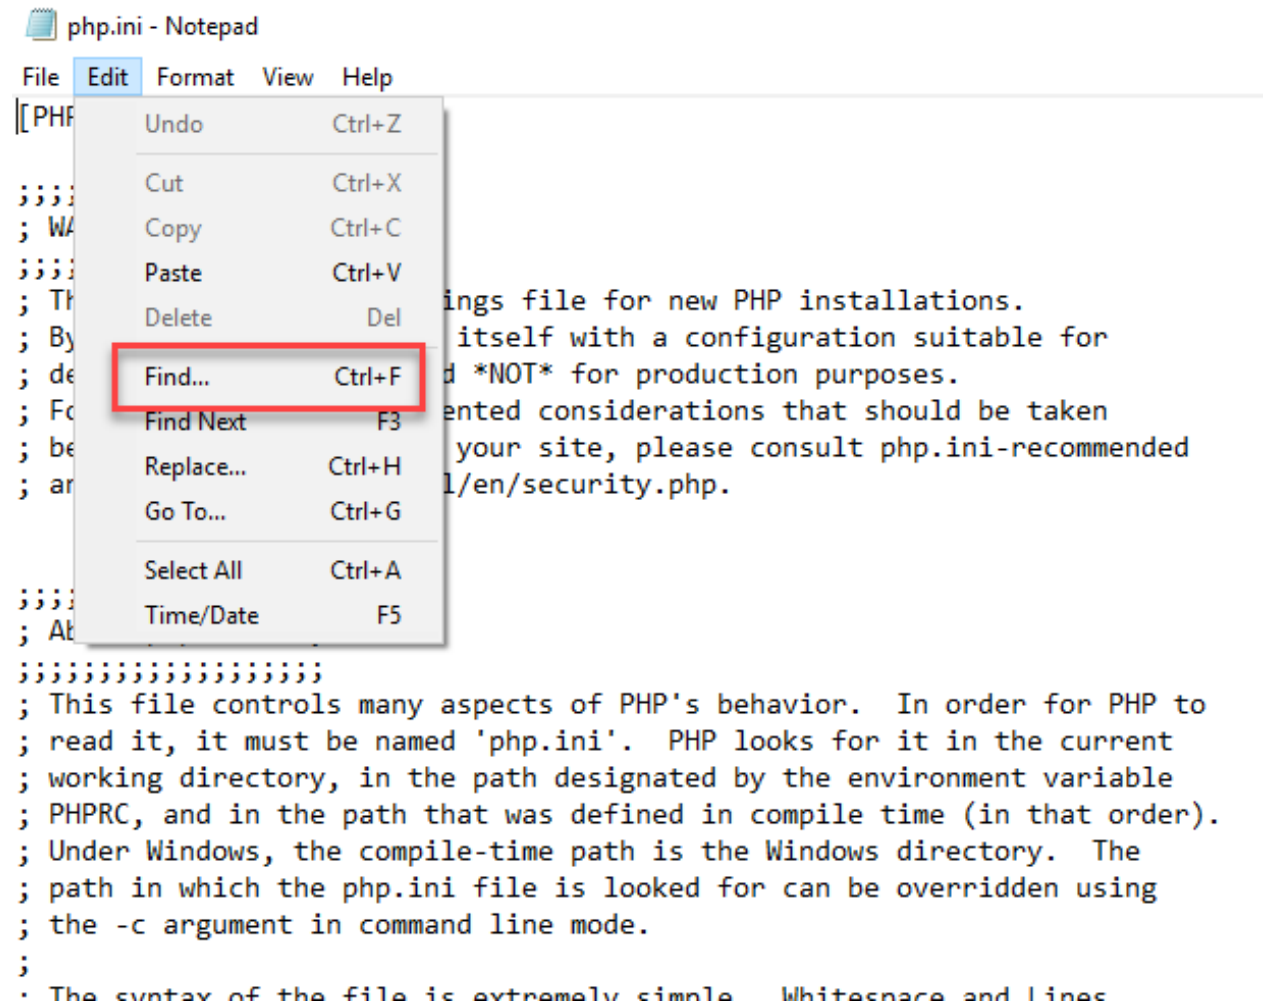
php.ini - Notepad

File Edit Format View Help

Undo Ctrl+Z
Cut Ctrl+X
Copy Ctrl+C
Paste Ctrl+V
Delete Del
Find... Ctrl+F
Find Next F3
Replace... Ctrl+H
Go To... Ctrl+G
Select All Ctrl+A
Time/Date F5

[PHP

;;;;
; WA
;;;;
; Th ings file for new PHP installations.
; By itself with a configuration suitable for
; de d *NOT* for production purposes.
; Fo ented considerations that should be taken
; be your site, please consult php.ini-recommended
; ar l/en/security.php.

;;;;
; Ab
;;;;;;;;;;;;;;;;;;;;
; This file controls many aspects of PHP's behavior. In order for PHP to
; read it, it must be named 'php.ini'. PHP looks for it in the current
; working directory, in the path designated by the environment variable
; PHPRC, and in the path that was defined in compile time (in that order).
; Under Windows, the compile-time path is the Windows directory. The
; path in which the php.ini file is looked for can be overridden using
; the -c argument in command line mode.
;
; The syntax of the file is extremely simple. Whitespace and Lines